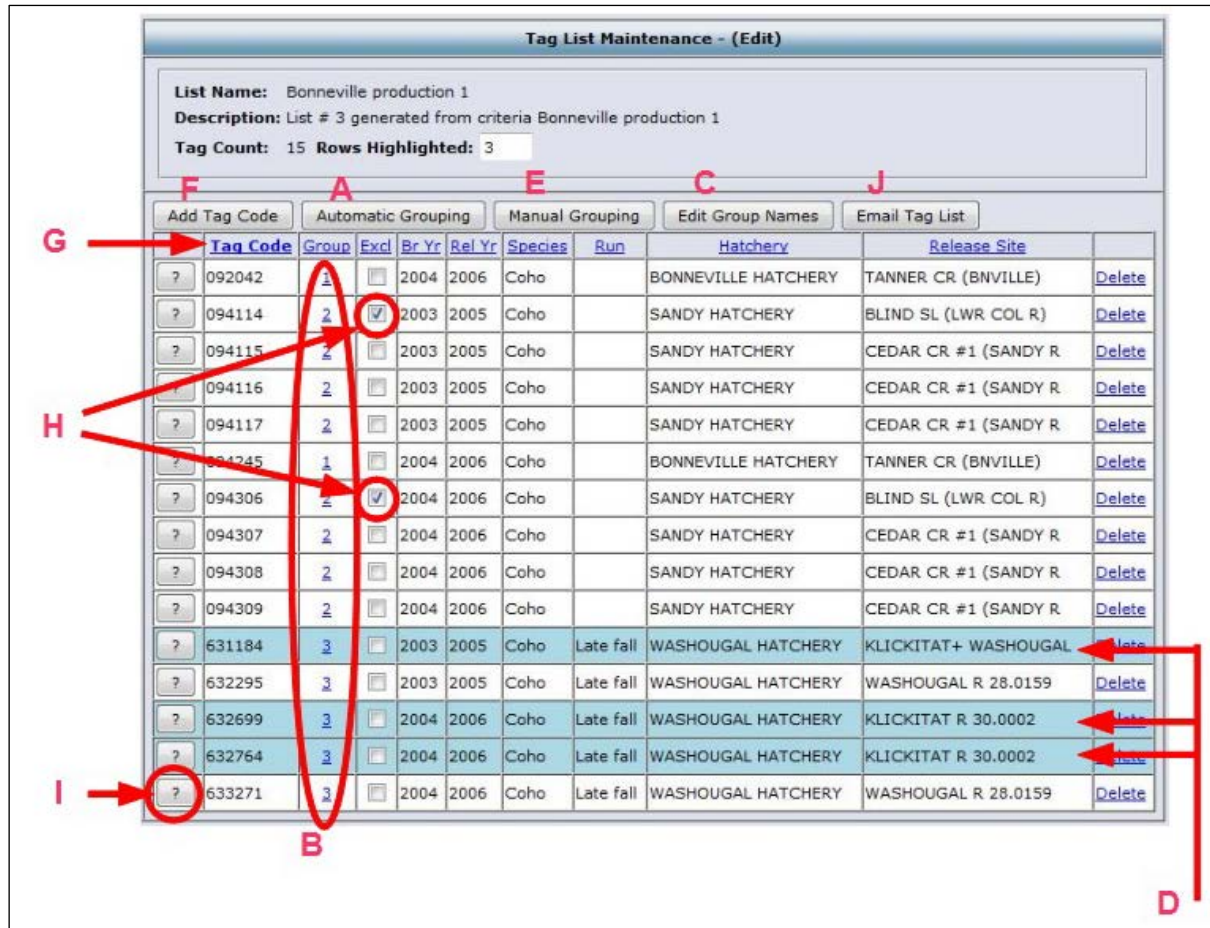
Tag List Maintenance - (Edit)

List Name: Bonneville production 1
Description: List # 3 generated from criteria Bonneville production 1
Tag Count: 15 Rows Highlighted: 3

F A E C J

Add Tag Code | Automatic Grouping | Manual Grouping | Edit Group Names | Email Tag List

G

| | Tag Code | Group | Excl | Br Yr | Rel Yr | Species | Run | Hatchery | Release Site | |
|---|---|---|---|---|---|---|---|---|---|---|
| ? | 092042 | 1 | | 2004 | 2006 | Coho | | BONNEVILLE HATCHERY | TANNER CR (BNVILLE) | Delete |
| ? | 094114 | 2 | ☑ | 2003 | 2005 | Coho | | SANDY HATCHERY | BLIND SL (LWR COL R) | Delete |
| ? | 094115 | 2 | | 2003 | 2005 | Coho | | SANDY HATCHERY | CEDAR CR #1 (SANDY R | Delete |
| ? | 094116 | 2 | | 2003 | 2005 | Coho | | SANDY HATCHERY | CEDAR CR #1 (SANDY R | Delete |
| ? | 094117 | 2 | | 2003 | 2005 | Coho | | SANDY HATCHERY | CEDAR CR #1 (SANDY R | Delete |
| ? | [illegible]4245 | 1 | | 2004 | 2006 | Coho | | BONNEVILLE HATCHERY | TANNER CR (BNVILLE) | Delete |
| ? | 094306 | 2 | ☑ | 2004 | 2006 | Coho | | SANDY HATCHERY | BLIND SL (LWR COL R) | Delete |
| ? | 094307 | 2 | | 2004 | 2006 | Coho | | SANDY HATCHERY | CEDAR CR #1 (SANDY R | Delete |
| ? | 094308 | 2 | | 2004 | 2006 | Coho | | SANDY HATCHERY | CEDAR CR #1 (SANDY R | Delete |
| ? | 094309 | 2 | | 2004 | 2006 | Coho | | SANDY HATCHERY | CEDAR CR #1 (SANDY R | Delete |
| ? | 631184 | 3 | | 2003 | 2005 | Coho | Late fall | WASHOUGAL HATCHERY | KLICKITAT+ WASHOUGAL | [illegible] |
| ? | 632295 | 3 | | 2003 | 2005 | Coho | Late fall | WASHOUGAL HATCHERY | WASHOUGAL R 28.0159 | Delete |
| ? | 632699 | 3 | | 2004 | 2006 | Coho | Late fall | WASHOUGAL HATCHERY | KLICKITAT R 30.0002 | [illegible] |
| ? | 632764 | 3 | | 2004 | 2006 | Coho | Late fall | WASHOUGAL HATCHERY | KLICKITAT R 30.0002 | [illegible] |
| ? | 633271 | 3 | | 2004 | 2006 | Coho | Late fall | WASHOUGAL HATCHERY | WASHOUGAL R 28.0159 | Delete |

H

I

B

D